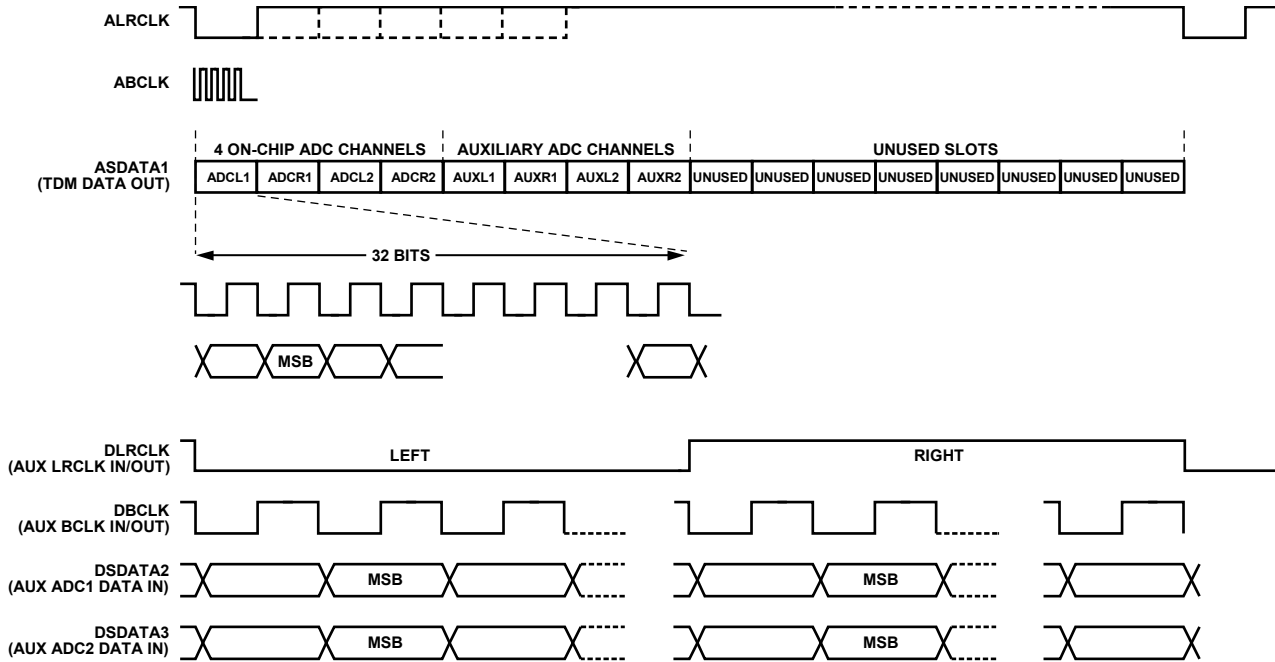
ALRCLK

ABCLK

ASDATA1
(TDM DATA OUT)

4 ON-CHIP ADC CHANNELS

AUXILIARY ADC CHANNELS

UNUSED SLOTS

| ADCL1 | ADCR1 | ADCL2 | ADCR2 | AUXL1 | AUXR1 | AUXL2 | AUXR2 | UNUSED | UNUSED | UNUSED | UNUSED | UNUSED | UNUSED | UNUSED | UNUSED |
|---|---|---|---|---|---|---|---|---|---|---|---|---|---|---|---|

32 BITS

MSB

DLRCLK
(AUX LRCLK IN/OUT)

LEFT

RIGHT

DBCLK
(AUX BCLK IN/OUT)

DSDATA2
(AUX ADC1 DATA IN)

MSB

MSB

DSDATA3
(AUX ADC2 DATA IN)

MSB

MSB